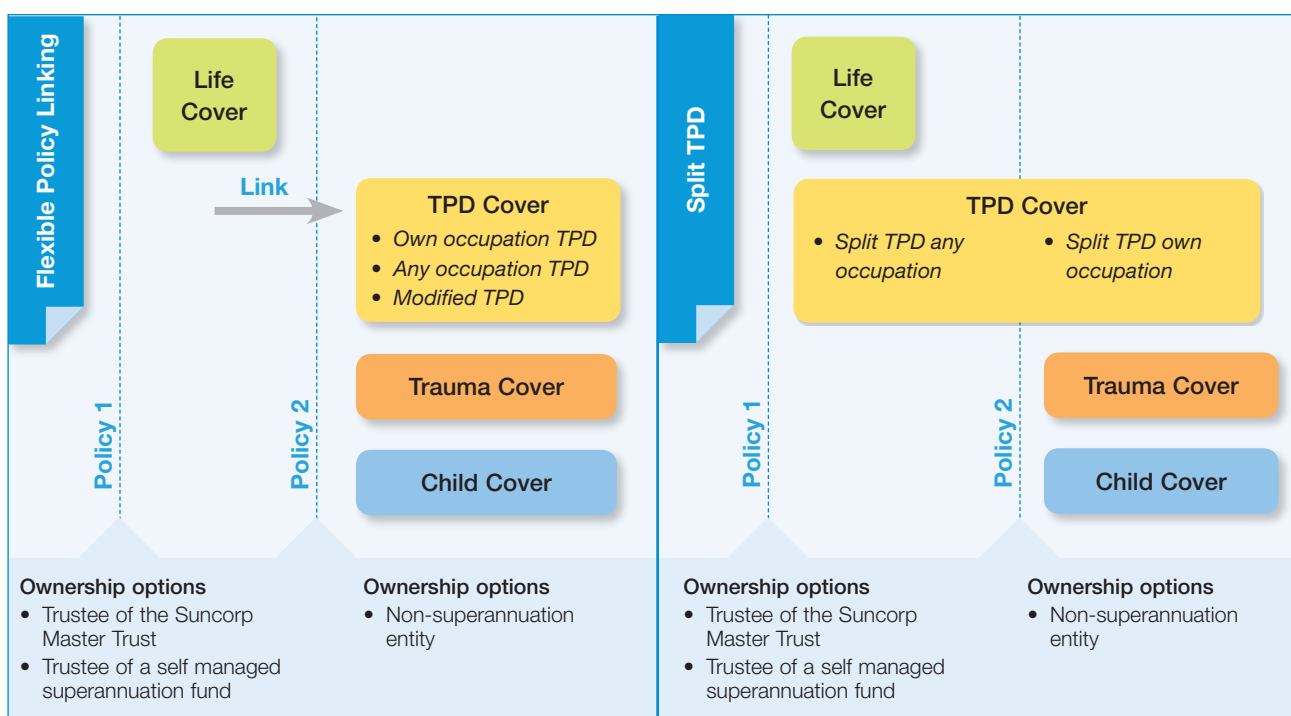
Flexible Policy Linking

Life Cover

Link

TPD Cover
• Own occupation TPD
• Any occupation TPD
• Modified TPD

Trauma Cover

Child Cover

Policy 1

Policy 2

Ownership options
• Trustee of the Suncorp Master Trust
• Trustee of a self managed superannuation fund

Ownership options
• Non-superannuation entity

Split TPD

Life Cover

TPD Cover
• Split TPD any occupation
• Split TPD own occupation

Trauma Cover

Child Cover

Policy 1

Policy 2

Ownership options
• Trustee of the Suncorp Master Trust
• Trustee of a self managed superannuation fund

Ownership options
• Non-superannuation entity